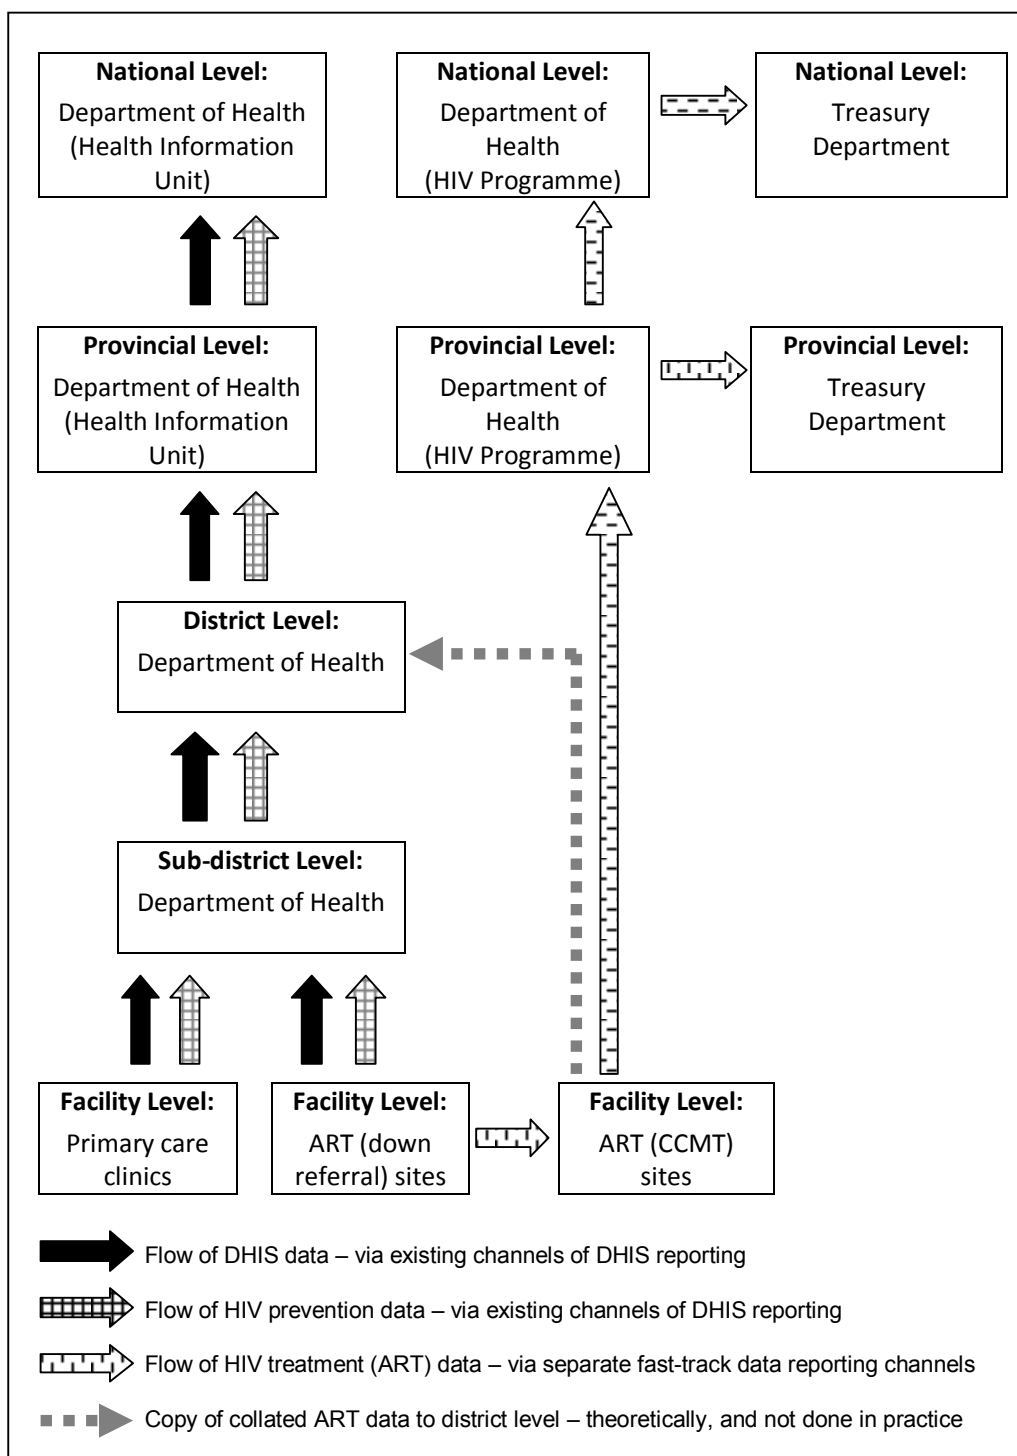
**National Level:**
Department of Health (Health Information Unit)

**National Level:**
Department of Health (HIV Programme)

**National Level:**
Treasury Department

**Provincial Level:**
Department of Health (Health Information Unit)

**Provincial Level:**
Department of Health (HIV Programme)

**Provincial Level:**
Treasury Department

**District Level:**
Department of Health

**Sub-district Level:**
Department of Health

**Facility Level:**
Primary care clinics

**Facility Level:**
ART (down referral) sites

**Facility Level:**
ART (CCMT) sites

Flow of DHIS data – via existing channels of DHIS reporting

Flow of HIV prevention data – via existing channels of DHIS reporting

Flow of HIV treatment (ART) data – via separate fast-track data reporting channels

Copy of collated ART data to district level – theoretically, and not done in practice